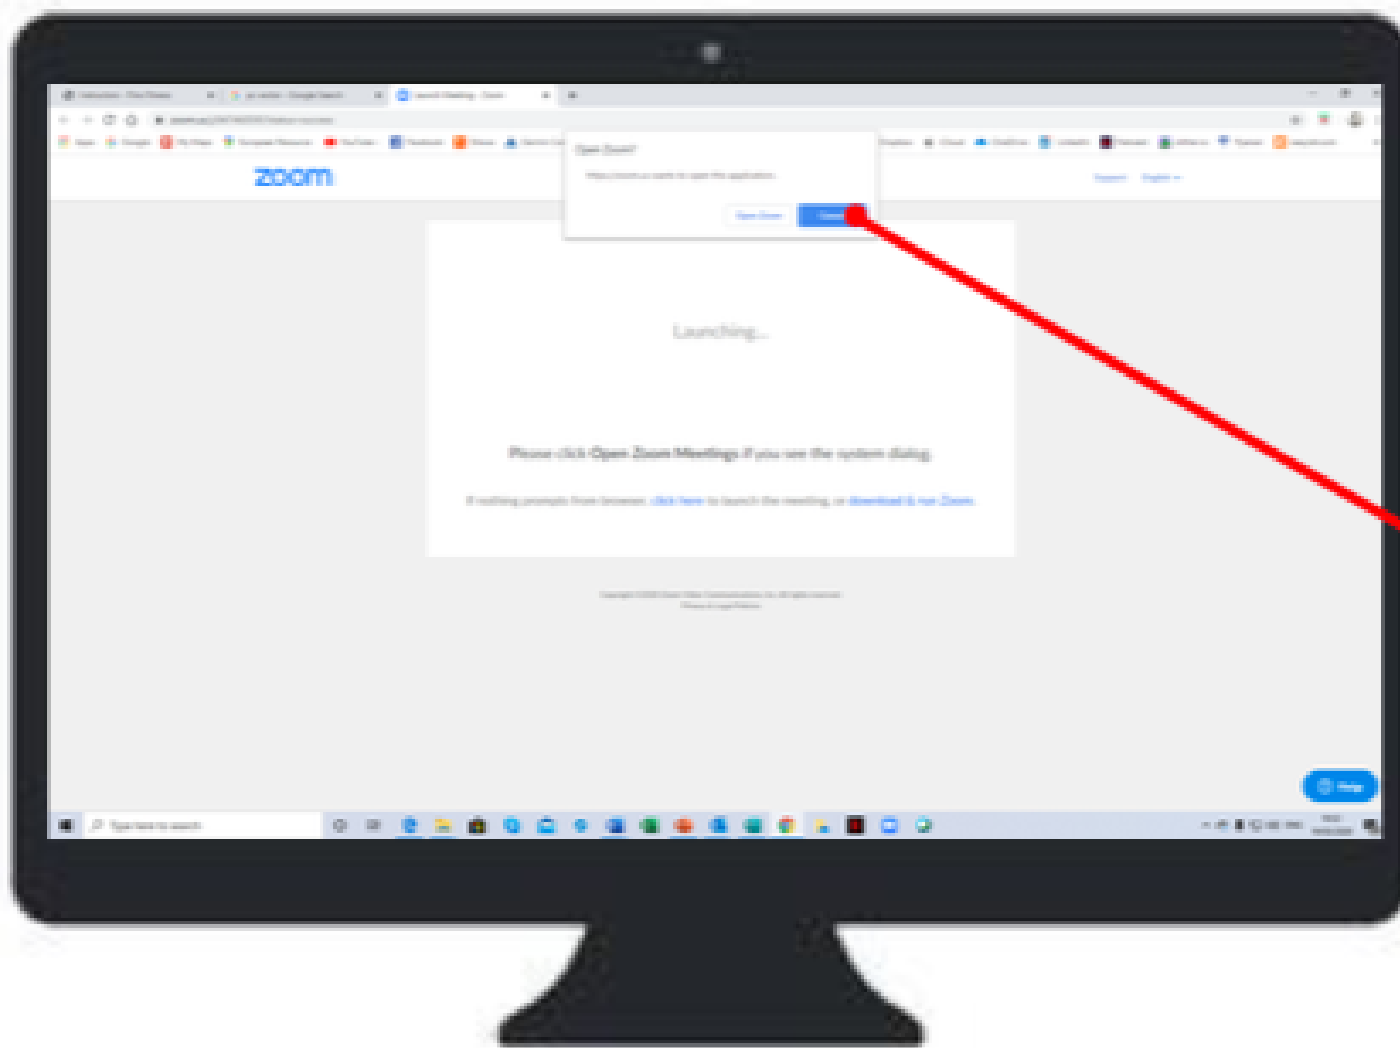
Open Zoom?

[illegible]

Open Zoom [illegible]

zoom

Support English

Launching...

Please click Open Zoom Meetings if you see the system dialog.

If nothing prompts from browser, click here to launch the meeting, or download & run Zoom.

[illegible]

Help

Type here to search